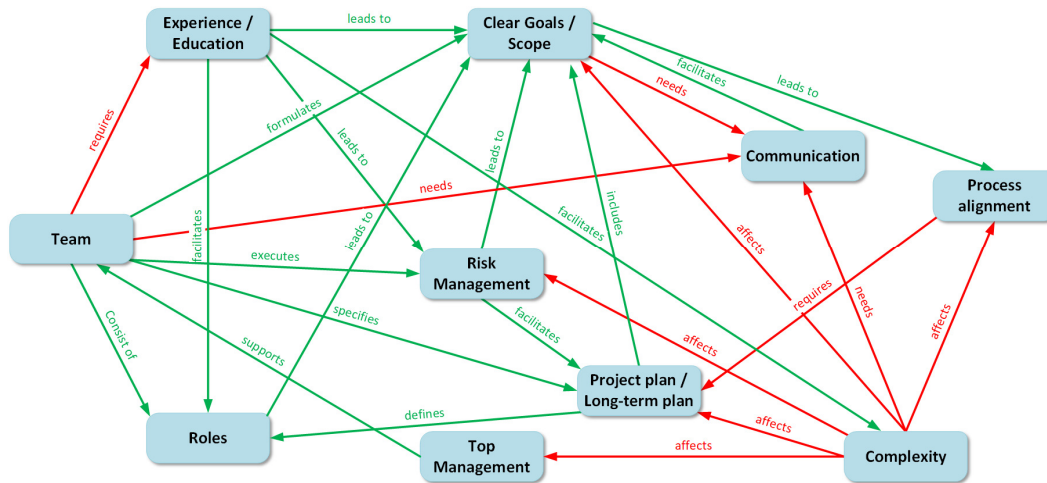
Experience / Education

leads to

Clear Goals / Scope

facilitates

leads to

needs

requires

formulates

leads to

leads to

Communication

Process alignment

needs

facilitates

includes

facilitates

affects

Team

executes

Risk Management

leads to

requires

needs

Consist of

supports

specifies

facilitates

affects

affects

Project plan / Long-term plan

defines

affects

Roles

Top Management

affects

Complexity